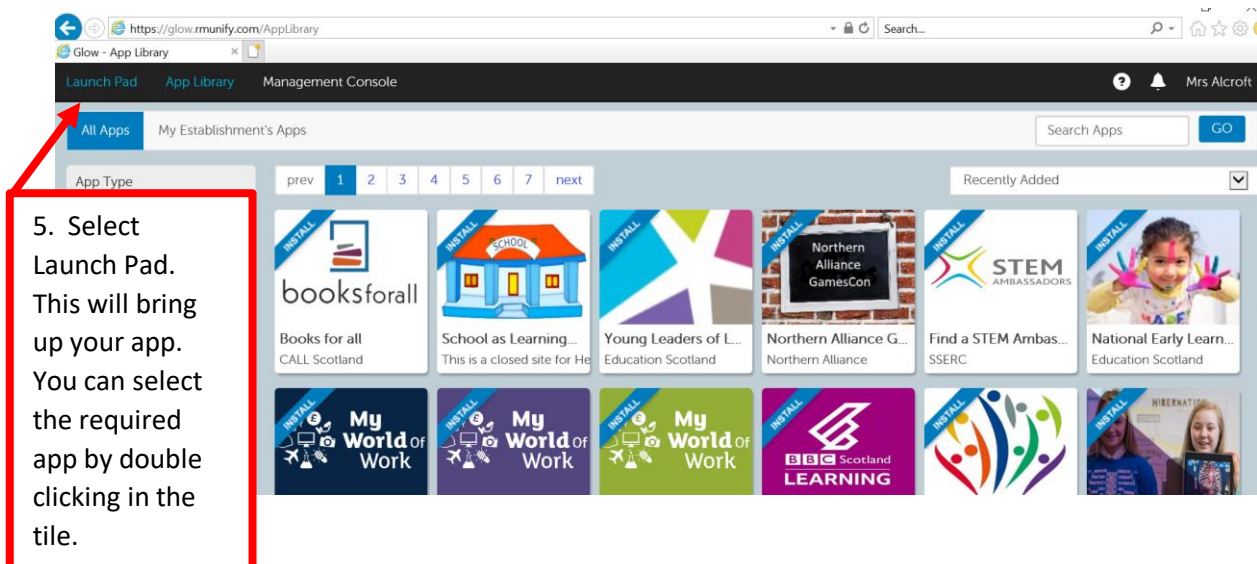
https://glow.rmunify.com/AppLibrary

Search...

Glow - App Library

Launch Pad App Library Management Console

Mrs Alcroft

All Apps My Establishment's Apps

Search Apps GO

App Type

prev 1 2 3 4 5 6 7 next

Recently Added

5. Select Launch Pad. This will bring up your app. You can select the required app by double clicking in the tile.

INSTALL
booksforall
Books for all
CALL Scotland

INSTALL
SCHOOL
School as Learning...
This is a closed site for He

INSTALL
Young Leaders of L...
Education Scotland

INSTALL
Northern Alliance GamesCon
Northern Alliance G...
Northern Alliance

INSTALL
STEM AMBASSADORS
Find a STEM Ambas...
SSERC

INSTALL
National Early Learn...
Education Scotland

INSTALL
My World of Work

INSTALL
My World of Work

INSTALL
My World of Work

INSTALL
BBC Scotland LEARNING

INSTALL

INSTALL
HIBERNATION